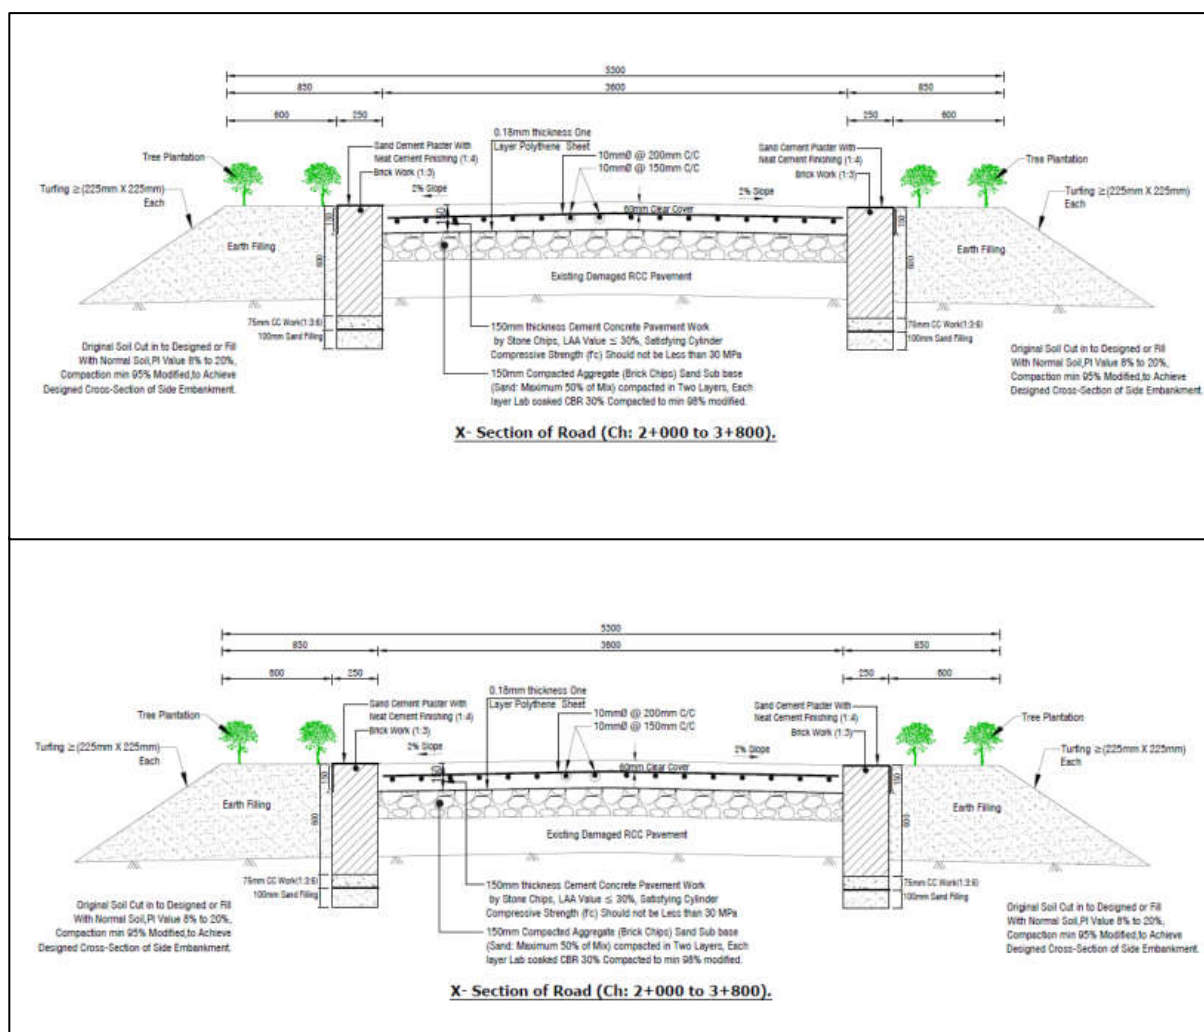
5300
850
3600
850
600
250
250
600

Tree Plantation
Sand Cement Plaster With Neat Cement Finishing (1:4)
Brick Work (1:3)
0.18mm thickness One Layer Polythene Sheet
10mmØ @ 200mm C/C
10mmØ @ 150mm C/C
Sand Cement Plaster With Neat Cement Finishing (1:4)
Brick Work (1:3)
Tree Plantation
Turfing ≥ (225mm X 225mm) Each
2% Slope
2% Slope
60mm Clear Cover
Turfing ≥ (225mm X 225mm) Each
150
150
Earth Filling
Earth Filling
600
600
Existing Damaged RCC Pavement
75mm CC Work(1:3:6)
100mm Sand Filling
75mm CC Work(1:3:6)
100mm Sand Filling
150mm thickness Cement Concrete Pavement Work by Stone Chips, LAA Value ≤ 30%, Satisfying Cylinder Compressive Strength (fc) Should not be Less than 30 MPa
Original Soil Cut in to Designed or Fill With Normal Soil,PI Value 8% to 20%, Compaction min 95% Modified,to Achieve Designed Cross-Section of Side Embankment.
150mm Compacted Aggregate (Brick Chips) Sand Sub base (Sand: Maximum 50% of Mix) compacted in Two Layers, Each layer Lab soaked CBR 30% Compacted to min 98% modified.
Original Soil Cut in to Designed or Fill With Normal Soil,PI Value 8% to 20%, Compaction min 95% Modified,to Achieve Designed Cross-Section of Side Embankment.

X- Section of Road (Ch: 2+000 to 3+800).

5300
850
3600
850
600
250
250
600

Tree Plantation
Sand Cement Plaster With Neat Cement Finishing (1:4)
Brick Work (1:3)
0.18mm thickness One Layer Polythene Sheet
10mmØ @ 200mm C/C
10mmØ @ 150mm C/C
Sand Cement Plaster With Neat Cement Finishing (1:4)
Brick Work (1:3)
Tree Plantation
Turfing ≥ (225mm X 225mm) Each
2% Slope
2% Slope
60mm Clear Cover
Turfing ≥ (225mm X 225mm) Each
150
150
Earth Filling
Earth Filling
600
600
Existing Damaged RCC Pavement
75mm CC Work(1:3:6)
100mm Sand Filling
75mm CC Work(1:3:6)
100mm Sand Filling
150mm thickness Cement Concrete Pavement Work by Stone Chips, LAA Value ≤ 30%, Satisfying Cylinder Compressive Strength (fc) Should not be Less than 30 MPa
Original Soil Cut in to Designed or Fill With Normal Soil,PI Value 8% to 20%, Compaction min 95% Modified,to Achieve Designed Cross-Section of Side Embankment.
150mm Compacted Aggregate (Brick Chips) Sand Sub base (Sand: Maximum 50% of Mix) compacted in Two Layers, Each layer Lab soaked CBR 30% Compacted to min 98% modified.
Original Soil Cut in to Designed or Fill With Normal Soil,PI Value 8% to 20%, Compaction min 95% Modified,to Achieve Designed Cross-Section of Side Embankment.

X- Section of Road (Ch: 2+000 to 3+800).